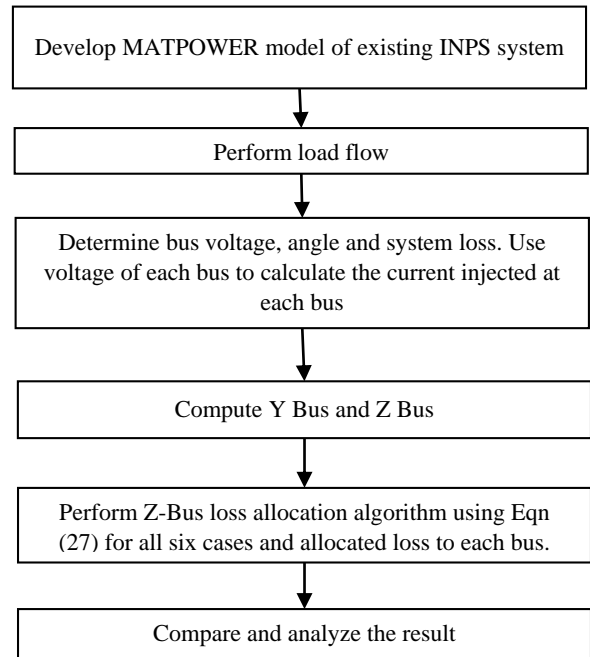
Develop MATPOWER model of existing INPS system

Perform load flow

Determine bus voltage, angle and system loss. Use voltage of each bus to calculate the current injected at each bus

Compute Y Bus and Z Bus

Perform Z-Bus loss allocation algorithm using Eqn (27) for all six cases and allocated loss to each bus.

Compare and analyze the result